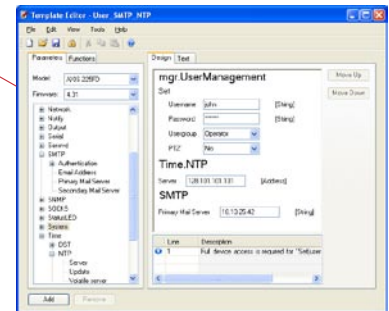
Template Editor - User_SMTP_NTP
File Edit View Tools Help
Parameters Functions
Model: AXIS 225FD
Firmware: 4.31
Network
Notify
Output
Serial
Serverd
SMTP
Authentication
Email Address
Primary Mail Server
Secondary Mail Server
SNMP
SOCKS
StatusLED
System
Time
DST
NTP
Server
Update
Volatile server
Add Remove
Design Text
mgr.UserManagement
Set
Username john [String]
Password ****** [String]
Usergroup Operator
PTZ No
Time.NTP
Server 128.101.101.101 [Address]
SMTP
Primary Mail Server 10.13.25.42 [String]
Move Up
Move Down
Line Description
1 Full device access is required for "SetUser